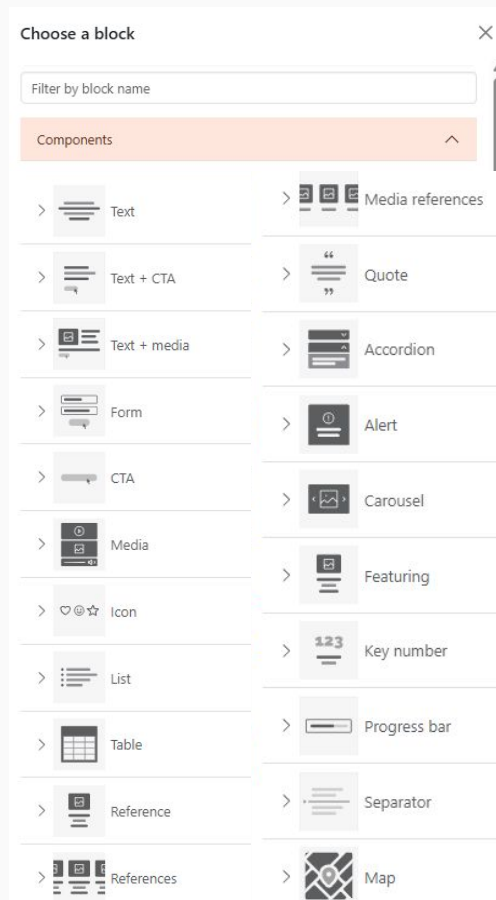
Choose a block

Filter by block name

Components

Text

Text + CTA

Text + media

Form

CTA

Media

Icon

List

Table

Reference

References

Media references

Quote

Accordion

Alert

Carousel

Featuring

123

Key number

Progress bar

Separator

Map